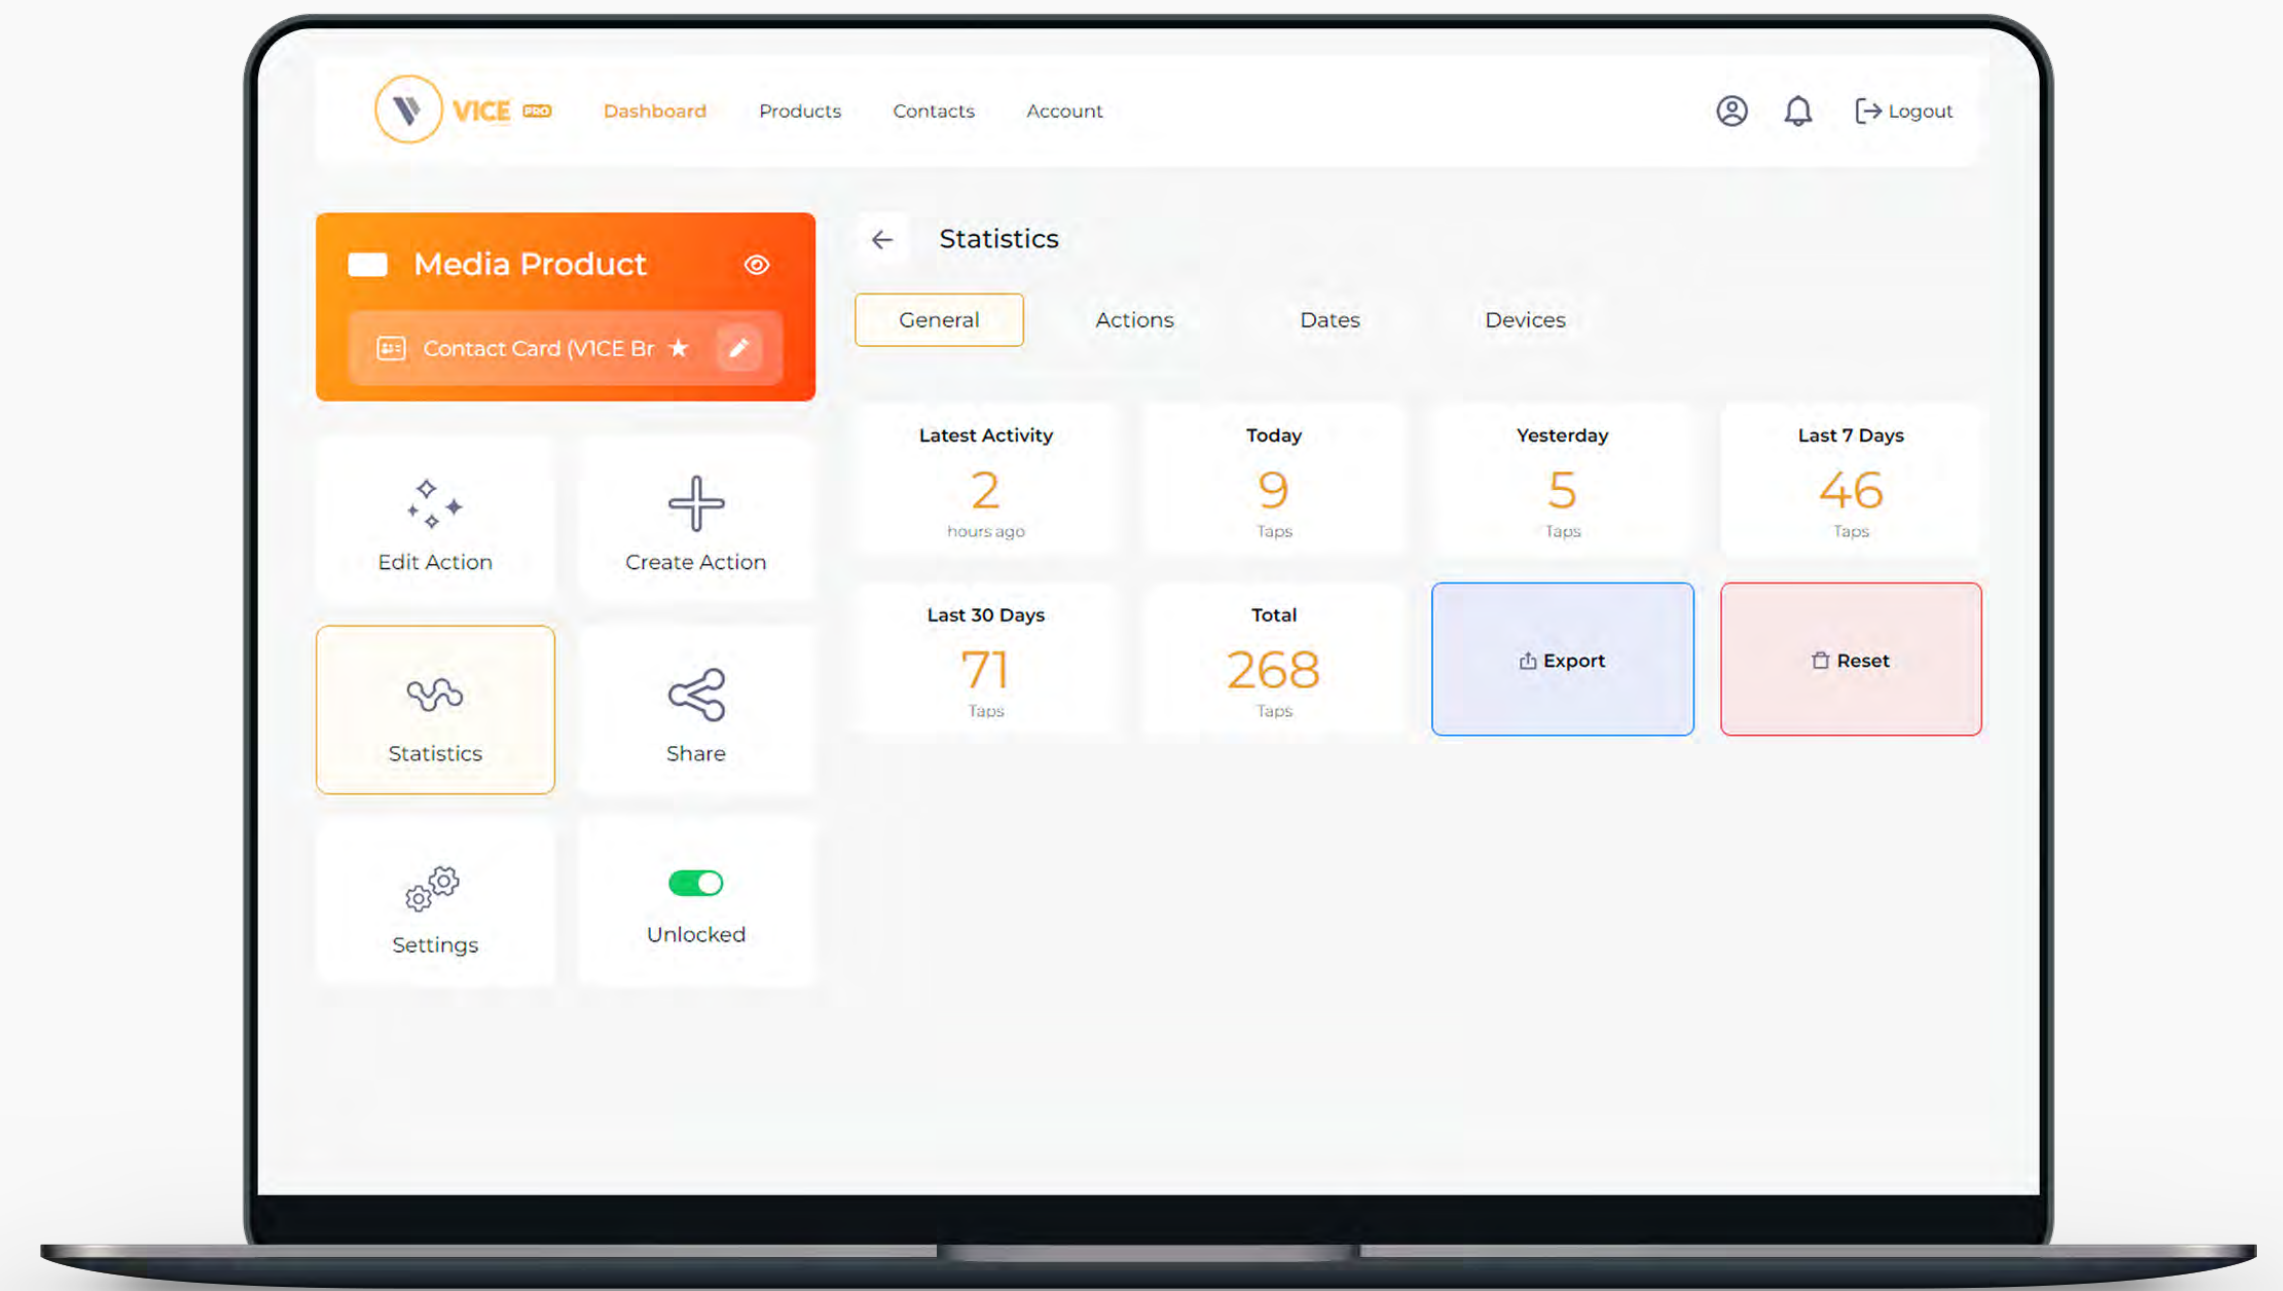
VICE PRO Dashboard Products Contacts Account Logout

Media Product

Contact Card (VICE Br

Edit Action

Create Action

Statistics

Share

Settings

Unlocked

Statistics

General Actions Dates Devices

| Latest Activity | Today | Yesterday | Last 7 Days |
|---|---|---|---|
| 2 hours ago | 9 Taps | 5 Taps | 46 Taps |

| Last 30 Days | Total | | |
|---|---|---|---|
| 71 Taps | 268 Taps | Export | Reset |